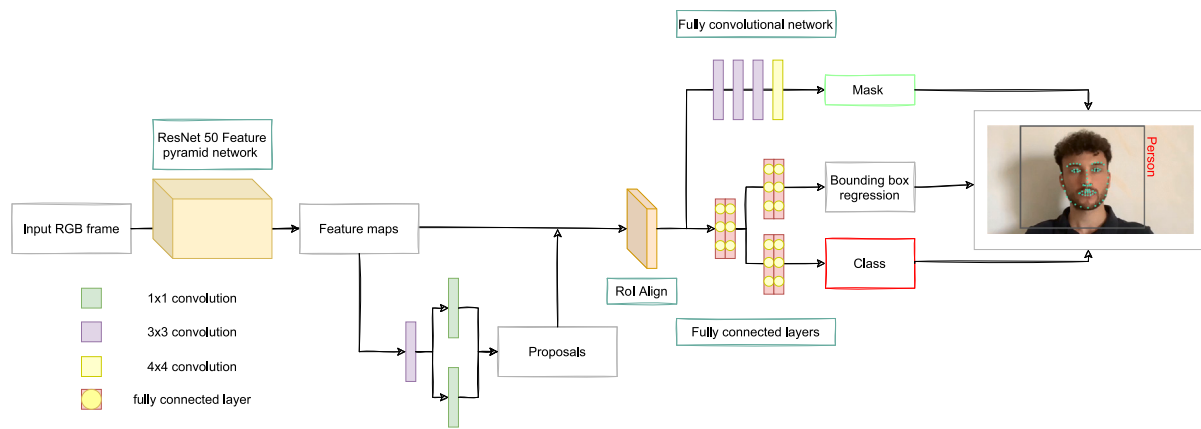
Fully convolutional network

Mask

ResNet 50 Feature pyramid network

Input RGB frame

Feature maps

RoI Align

Bounding box regression

Class

Person

1x1 convolution

3x3 convolution

4x4 convolution

fully connected layer

Proposals

Fully connected layers